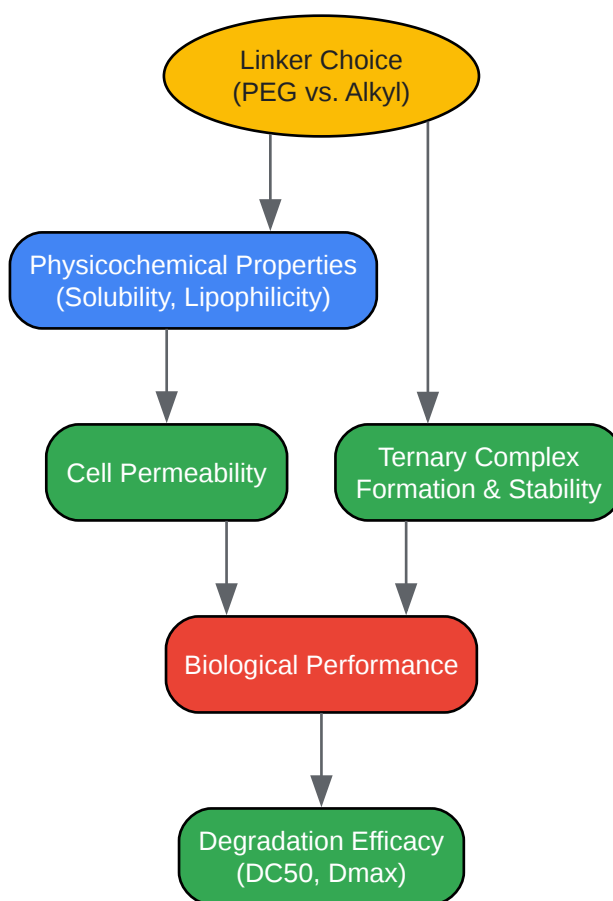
Linker Choice
(PEG vs. Alkyl)

Physicochemical Properties
(Solubility, Lipophilicity)

Cell Permeability

Ternary Complex
Formation & Stability

Biological Performance

Degradation Efficacy
(DC50, Dmax)